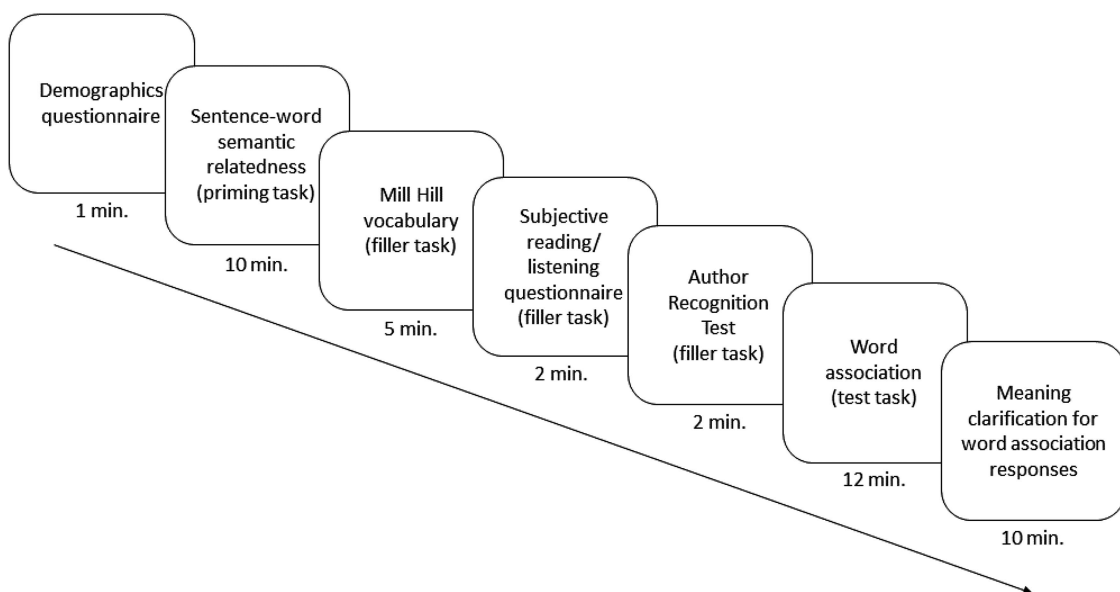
Demographics questionnaire

1 min.

Sentence-word semantic relatedness (priming task)

10 min.

Mill Hill vocabulary (filler task)

5 min.

Subjective reading/ listening questionnaire (filler task)

2 min.

Author Recognition Test (filler task)

2 min.

Word association (test task)

12 min.

Meaning clarification for word association responses

10 min.